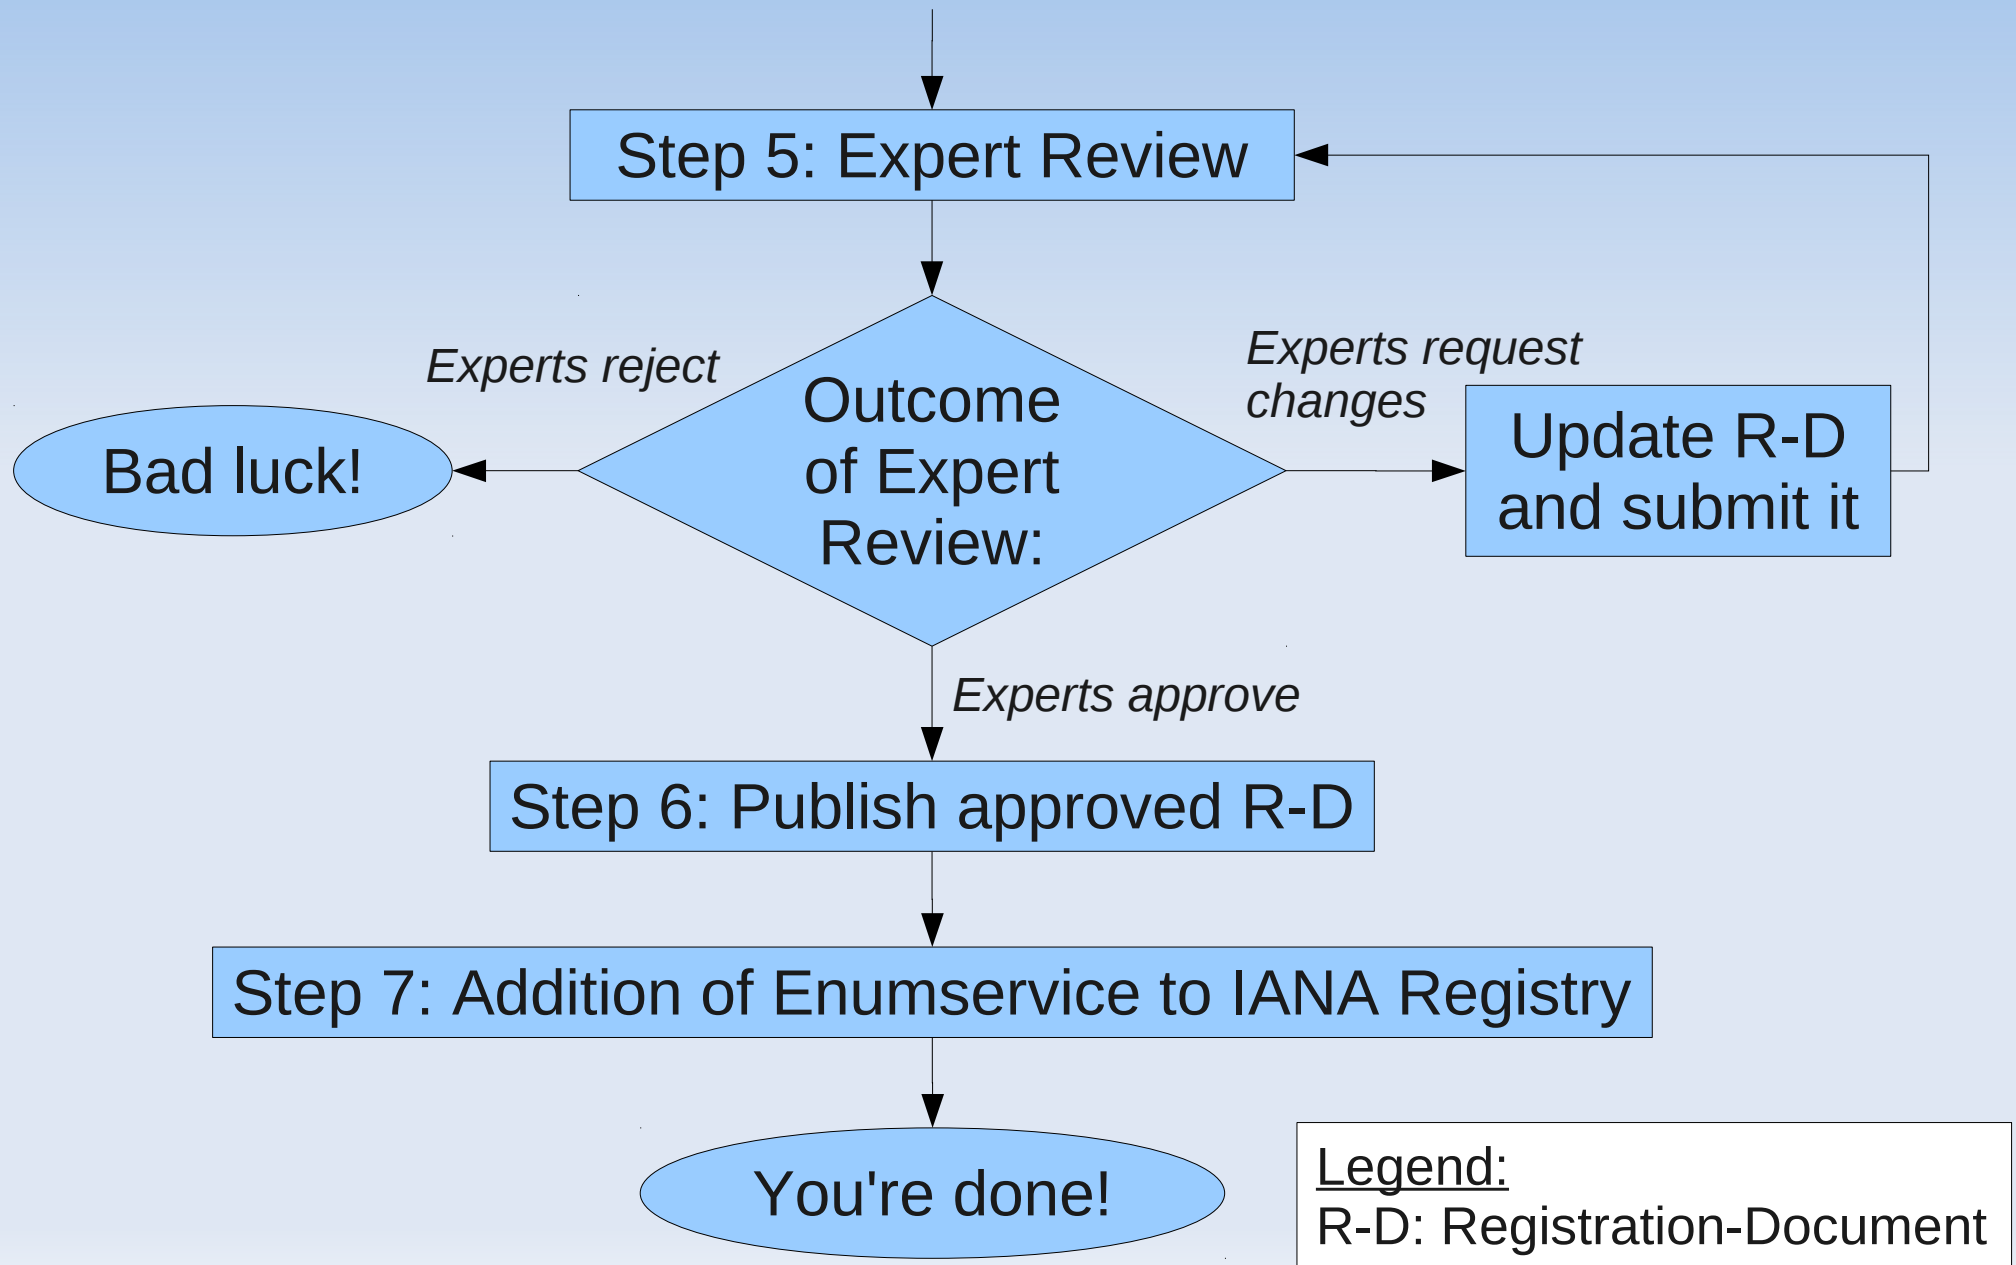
Step 5: Expert Review

Experts reject

Outcome of Expert Review:

Experts request changes

Bad luck!

Update R-D and submit it

Experts approve

Step 6: Publish approved R-D

Step 7: Addition of Enumservice to IANA Registry

You're done!

Legend:
R-D: Registration-Document